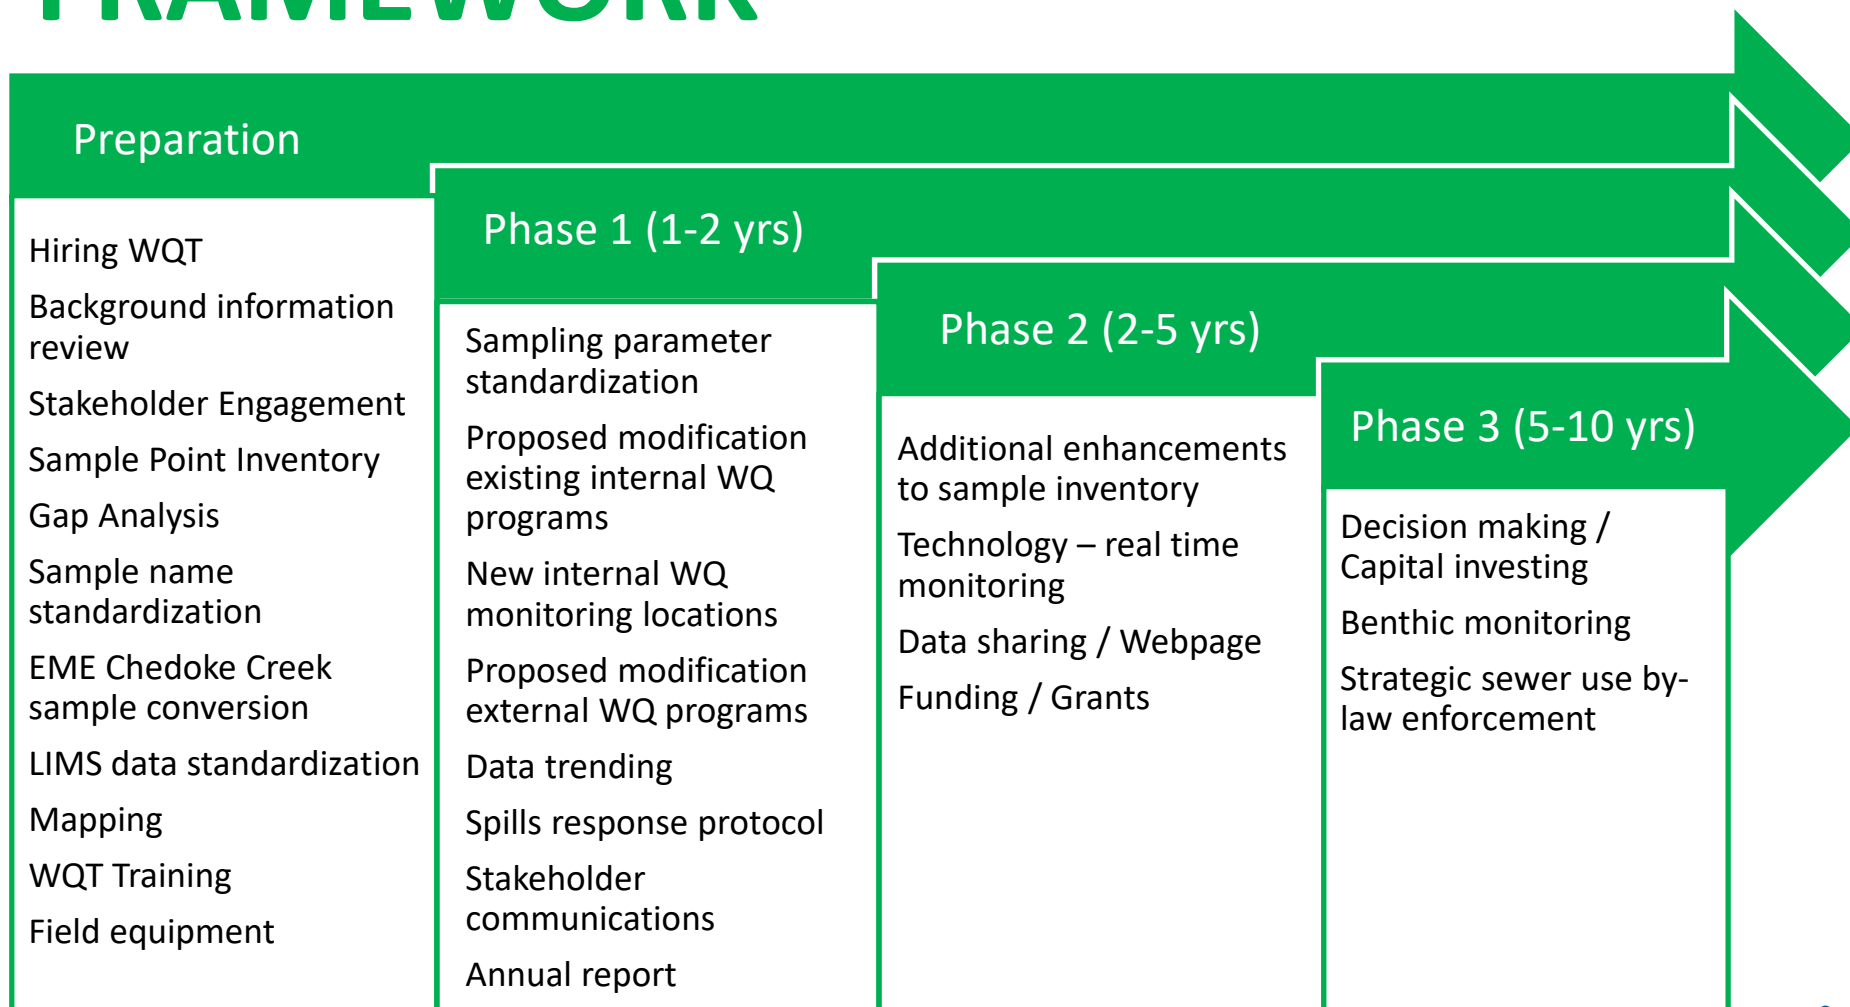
FRAMEWORK

Preparation

Hiring WQT

Background information review

Stakeholder Engagement

Sample Point Inventory

Gap Analysis

Sample name standardization

EME Chedoke Creek sample conversion

LIMS data standardization

Mapping

WQT Training

Field equipment

Phase 1 (1-2 yrs)

Sampling parameter standardization

Proposed modification existing internal WQ programs

New internal WQ monitoring locations

Proposed modification external WQ programs

Data trending

Spills response protocol

Stakeholder communications

Annual report

Phase 2 (2-5 yrs)

Additional enhancements to sample inventory

Technology – real time monitoring

Data sharing / Webpage

Funding / Grants

Phase 3 (5-10 yrs)

Decision making / Capital investing

Benthic monitoring

Strategic sewer use by-law enforcement